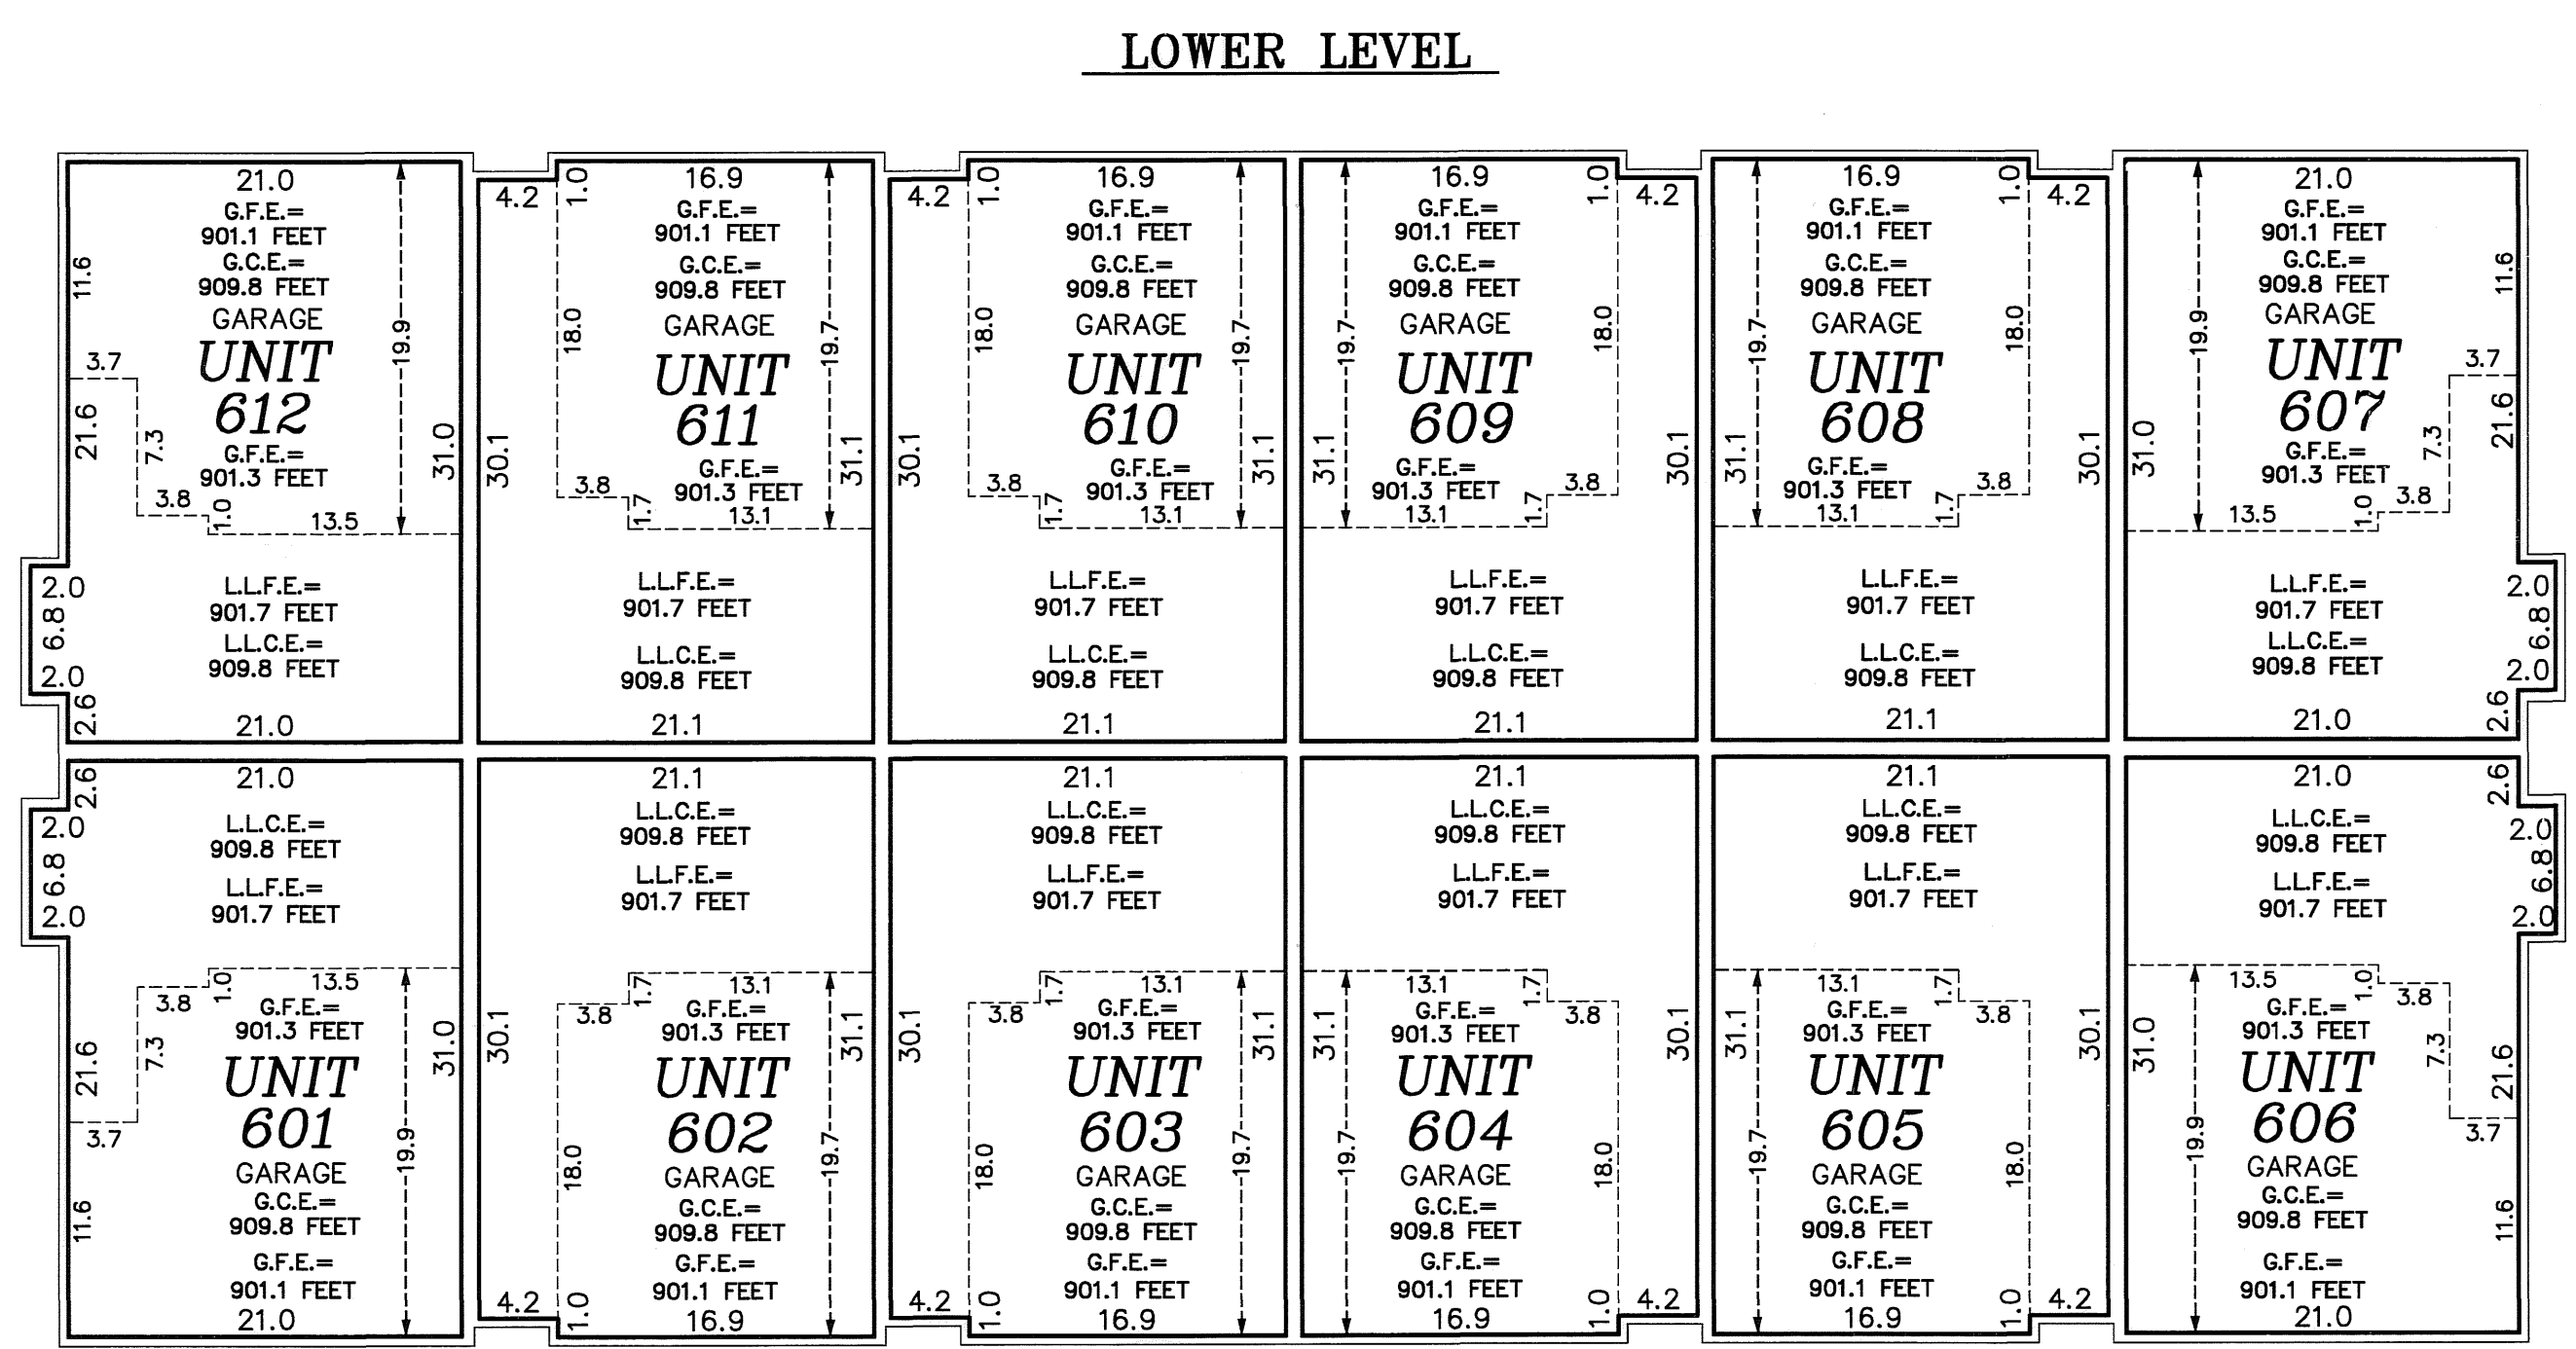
LOWER LEVEL

21.0
G.F.E.=
901.1 FEET
G.C.E.=
909.8 FEET
GARAGE
UNIT
612
G.F.E.=
901.3 FEET
11.6
3.7
21.6
7.3
3.8
1.0
13.5
19.9
31.0
2.0
6.8
2.0
2.6
L.L.F.E.=
901.7 FEET
L.L.C.E.=
909.8 FEET
21.0

4.2
1.0
16.9
G.F.E.=
901.1 FEET
G.C.E.=
909.8 FEET
GARAGE
UNIT
611
G.F.E.=
901.3 FEET
18.0
19.7
30.1
31.1
3.8
1.7
13.1
L.L.F.E.=
901.7 FEET
L.L.C.E.=
909.8 FEET
21.1

4.2
1.0
16.9
G.F.E.=
901.1 FEET
G.C.E.=
909.8 FEET
GARAGE
UNIT
610
G.F.E.=
901.3 FEET
18.0
19.7
30.1
31.1
3.8
1.7
13.1
L.L.F.E.=
901.7 FEET
L.L.C.E.=
909.8 FEET
21.1

16.9
1.0
4.2
G.F.E.=
901.1 FEET
G.C.E.=
909.8 FEET
GARAGE
UNIT
609
G.F.E.=
901.3 FEET
19.7
18.0
31.1
30.1
3.8
1.7
13.1
L.L.F.E.=
901.7 FEET
L.L.C.E.=
909.8 FEET
21.1

16.9
1.0
4.2
G.F.E.=
901.1 FEET
G.C.E.=
909.8 FEET
GARAGE
UNIT
608
G.F.E.=
901.3 FEET
19.7
18.0
31.1
30.1
3.8
1.7
13.1
L.L.F.E.=
901.7 FEET
L.L.C.E.=
909.8 FEET
21.1

21.0
G.F.E.=
901.1 FEET
G.C.E.=
909.8 FEET
GARAGE
UNIT
607
G.F.E.=
901.3 FEET
11.6
19.9
3.7
21.6
7.3
31.0
3.8
1.0
13.5
2.0
6.8
2.0
2.6
L.L.F.E.=
901.7 FEET
L.L.C.E.=
909.8 FEET
21.0

21.0
2.6
2.0
6.8
2.0
L.L.C.E.=
909.8 FEET
L.L.F.E.=
901.7 FEET
1.0
13.5
3.8
G.F.E.=
901.3 FEET
21.6
7.3
31.0
UNIT
601
3.7
19.9
GARAGE
G.C.E.=
909.8 FEET
11.6
G.F.E.=
901.1 FEET
21.0

21.1
L.L.C.E.=
909.8 FEET
L.L.F.E.=
901.7 FEET
1.7
13.1
3.8
G.F.E.=
901.3 FEET
30.1
31.1
UNIT
602
18.0
19.7
GARAGE
G.C.E.=
909.8 FEET
G.F.E.=
901.1 FEET
4.2
1.0
16.9

21.1
L.L.C.E.=
909.8 FEET
L.L.F.E.=
901.7 FEET
1.7
13.1
3.8
G.F.E.=
901.3 FEET
30.1
31.1
UNIT
603
18.0
19.7
GARAGE
G.C.E.=
909.8 FEET
G.F.E.=
901.1 FEET
4.2
1.0
16.9

21.1
L.L.C.E.=
909.8 FEET
L.L.F.E.=
901.7 FEET
13.1
1.7
G.F.E.=
901.3 FEET
3.8
31.1
30.1
UNIT
604
19.7
18.0
GARAGE
G.C.E.=
909.8 FEET
G.F.E.=
901.1 FEET
1.0
4.2
16.9

21.1
L.L.C.E.=
909.8 FEET
L.L.F.E.=
901.7 FEET
13.1
1.7
G.F.E.=
901.3 FEET
3.8
31.1
30.1
UNIT
605
19.7
18.0
GARAGE
G.C.E.=
909.8 FEET
G.F.E.=
901.1 FEET
1.0
4.2
16.9

21.0
2.6
L.L.C.E.=
909.8 FEET
2.0
6.8
L.L.F.E.=
901.7 FEET
2.0
13.5
1.0
G.F.E.=
901.3 FEET
3.8
31.0
7.3
UNIT
606
21.6
3.7
19.9
GARAGE
G.C.E.=
909.8 FEET
11.6
G.F.E.=
901.1 FEET
21.0